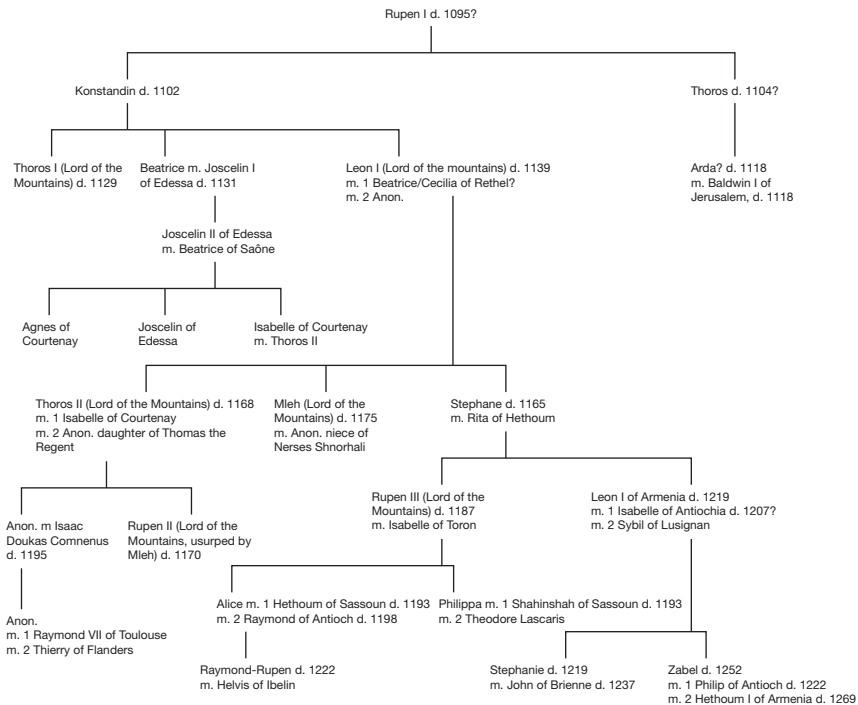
Rupen I d. 1095?

Konstandin d. 1102

Thoros d. 1104?

Thoros I (Lord of the Mountains) d. 1129

Beatrice m. Joscelin I of Edessa d. 1131

Leon I (Lord of the mountains) d. 1139 m. 1 Beatrice/Cecilia of Rethel? m. 2 Anon.

Arda? d. 1118 m. Baldwin I of Jerusalem, d. 1118

Joscelin II of Edessa m. Beatrice of Saône

Agnes of Courtenay

Joscelin of Edessa

Isabelle of Courtenay m. Thoros II

Thoros II (Lord of the Mountains) d. 1168 m. 1 Isabelle of Courtenay m. 2 Anon. daughter of Thomas the Regent

Mleh (Lord of the Mountains) d. 1175 m. Anon. niece of Nerses Shnorhali

Stephane d. 1165 m. Rita of Hethoum

Rupen III (Lord of the Mountains) d. 1187 m. Isabelle of Toron

Leon I of Armenia d. 1219 m. 1 Isabelle of Antiochia d. 1207? m. 2 Sybil of Lusignan

Anon. m Isaac Doukas Comnenus d. 1195

Rupen II (Lord of the Mountains, usurped by Mleh) d. 1170

Alice m. 1 Hethoum of Sassoun d. 1193 m. 2 Raymond of Antioch d. 1198

Philippa m. 1 Shahinshah of Sassoun d. 1193 m. 2 Theodore Lascaris

Anon. m. 1 Raymond VII of Toulouse m. 2 Thierry of Flanders

Raymond-Rupen d. 1222 m. Helvis of Ibelin

Stephanie d. 1219 m. John of Brienne d. 1237

Zabel d. 1252 m. 1 Philip of Antioch d. 1222 m. 2 Hethoum I of Armenia d. 1269